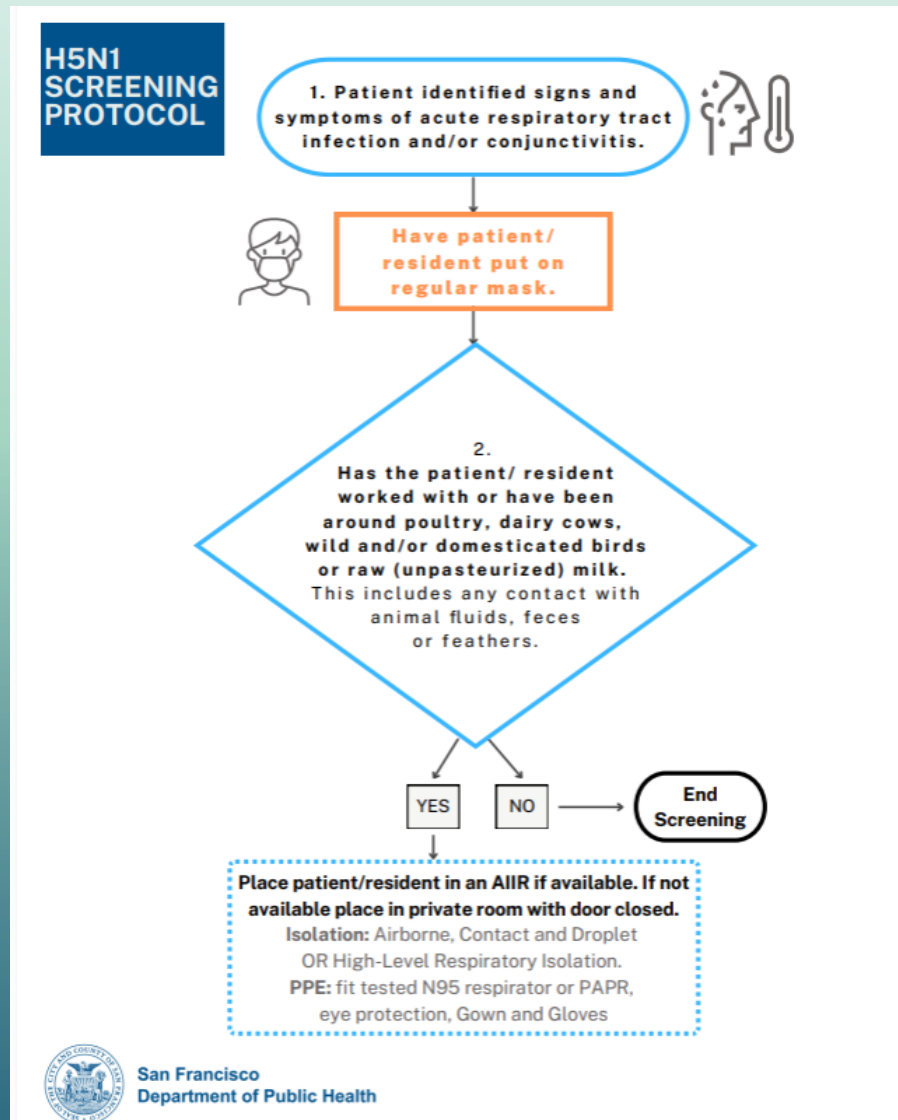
H5N1 SCREENING PROTOCOL

1. Patient identified signs and symptoms of acute respiratory tract infection and/or conjunctivitis.

Have patient/ resident put on regular mask.

2.
Has the patient/ resident worked with or have been around poultry, dairy cows, wild and/or domesticated birds or raw (unpasteurized) milk.
This includes any contact with animal fluids, feces or feathers.

YES

NO

End Screening

Place patient/resident in an AIIR if available. If not available place in private room with door closed.
Isolation: Airborne, Contact and Droplet OR High-Level Respiratory Isolation.
PPE: fit tested N95 respirator or PAPR, eye protection, Gown and Gloves

San Francisco
Department of Public Health